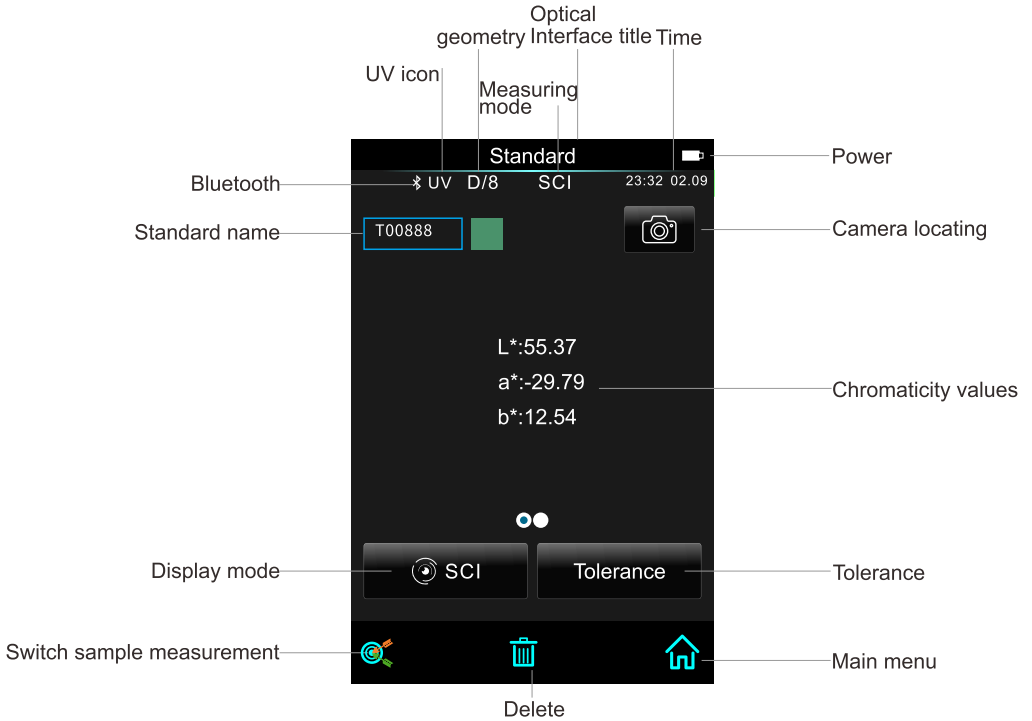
Optical geometry
Interface title
Time
UV icon
Measuring mode

Standard
Power
Bluetooth
UV D/8 SCI 23:32 02.09
Standard name
T00888
Camera locating

L*:55.37
a*:-29.79
b*:12.54
Chromaticity values

Display mode
SCI
Tolerance
Tolerance

Switch sample measurement
Main menu
Delete